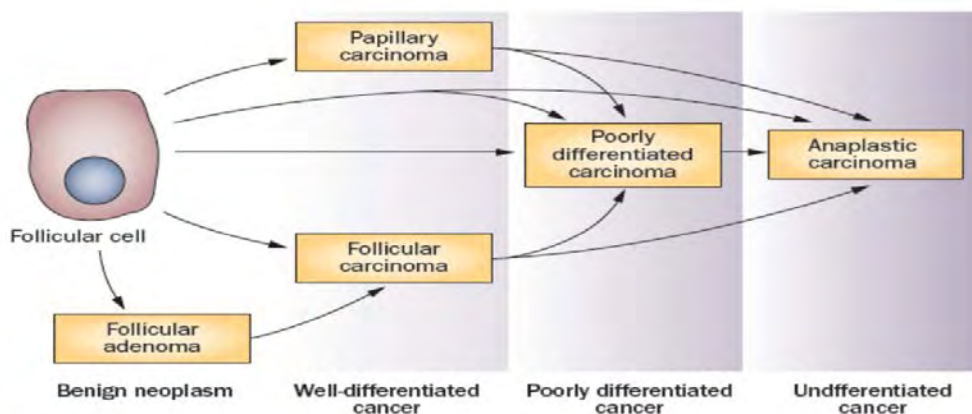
Papillary carcinoma

Poorly differentiated carcinoma

Anaplastic carcinoma

Follicular cell

Follicular carcinoma

Follicular adenoma

Benign neoplasm

Well-differentiated cancer

Poorly differentiated cancer

Undfferentiated cancer